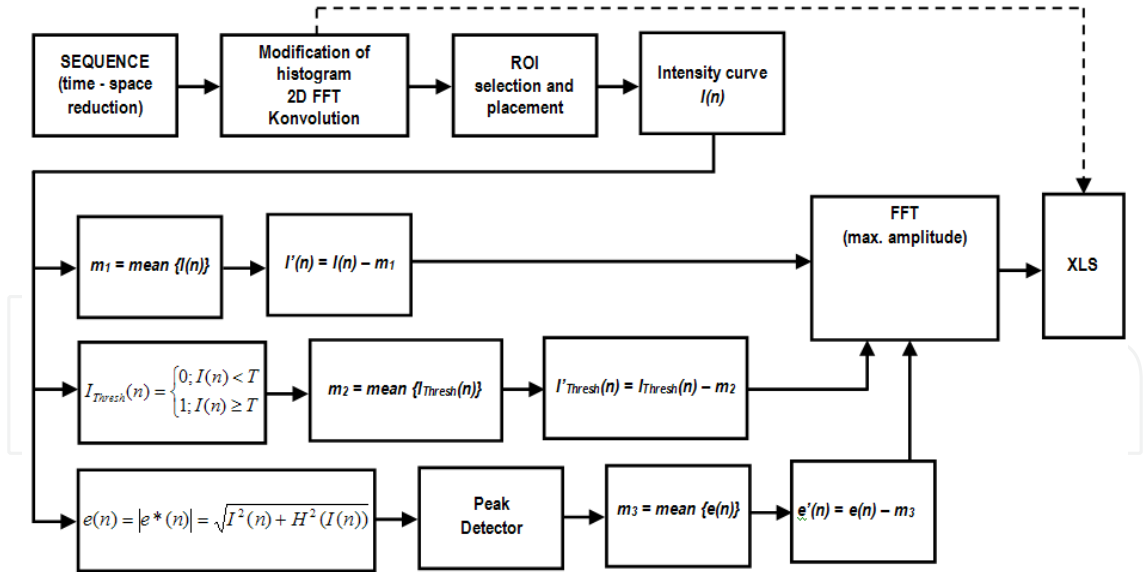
SEQUENCE (time - space reduction)

Modification of histogram 2D FFT Konvolution

ROI selection and placement

Intensity curve $I(n)$

$m_1$ = mean {I(n)}

$I'(n) = I(n) - m_1$

FFT (max. amplitude)

XLS

$I_{Thresh}(n) = \begin{cases} 0; I(n) < T \\ 1; I(n) \geq T \end{cases}$

$m_2$ = mean {$I_{Thresh}(n)$}

$I'_{Thresh}(n) = I_{Thresh}(n) - m_2$

$e(n) = |e*(n)| = \sqrt{I^2(n) + H^2(I(n))}$

Peak Detector

$m_3$ = mean {e(n)}

$e'(n) = e(n) - m_3$